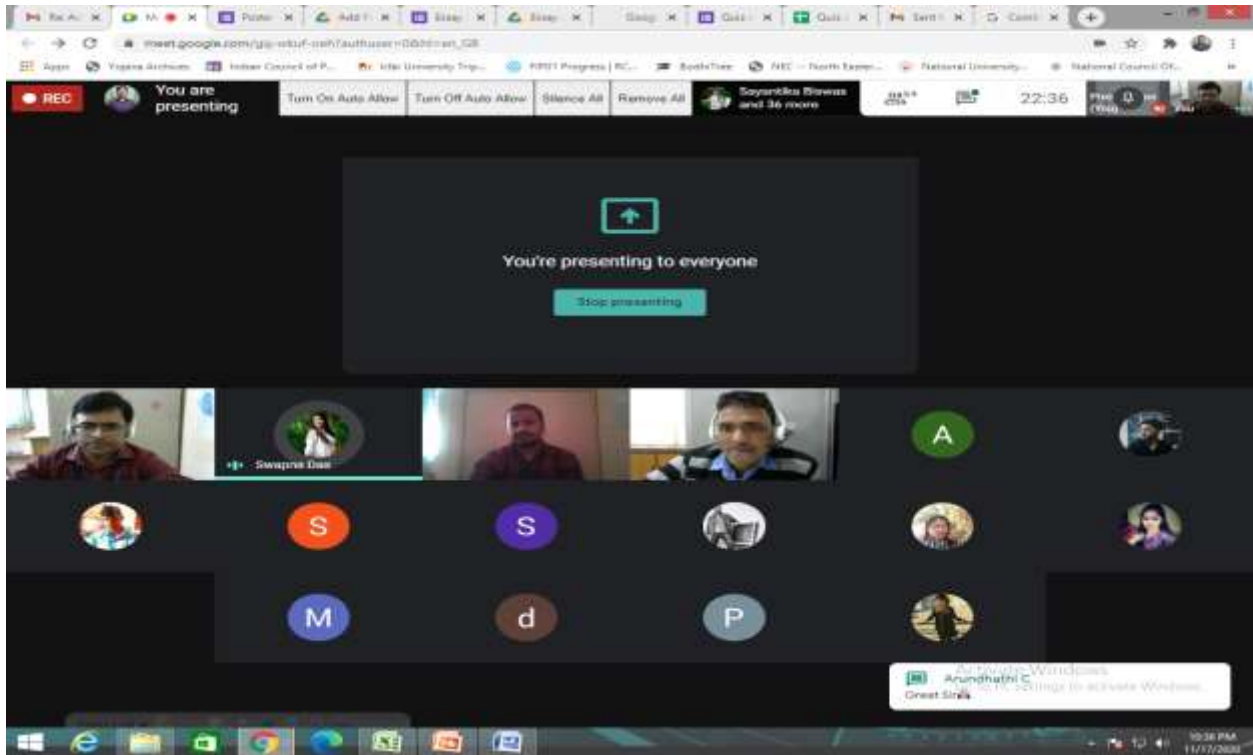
meet.google.com

Apps Yojana Archives Indian Council of P... Tripura University Trip... NEC – North Easter... National University... National Council Of...

REC You are presenting Turn On Auto Allow Turn Off Auto Allow Silence All Remove All Sayantika Biswas and 36 more 22:36

You're presenting to everyone

Stop presenting

Swapna Das

A

S

S

M

d

P

Activate Windows
Go to PC settings to activate Windows.

Arundhathi C
Great Sir

10:36 PM
11/17/2020